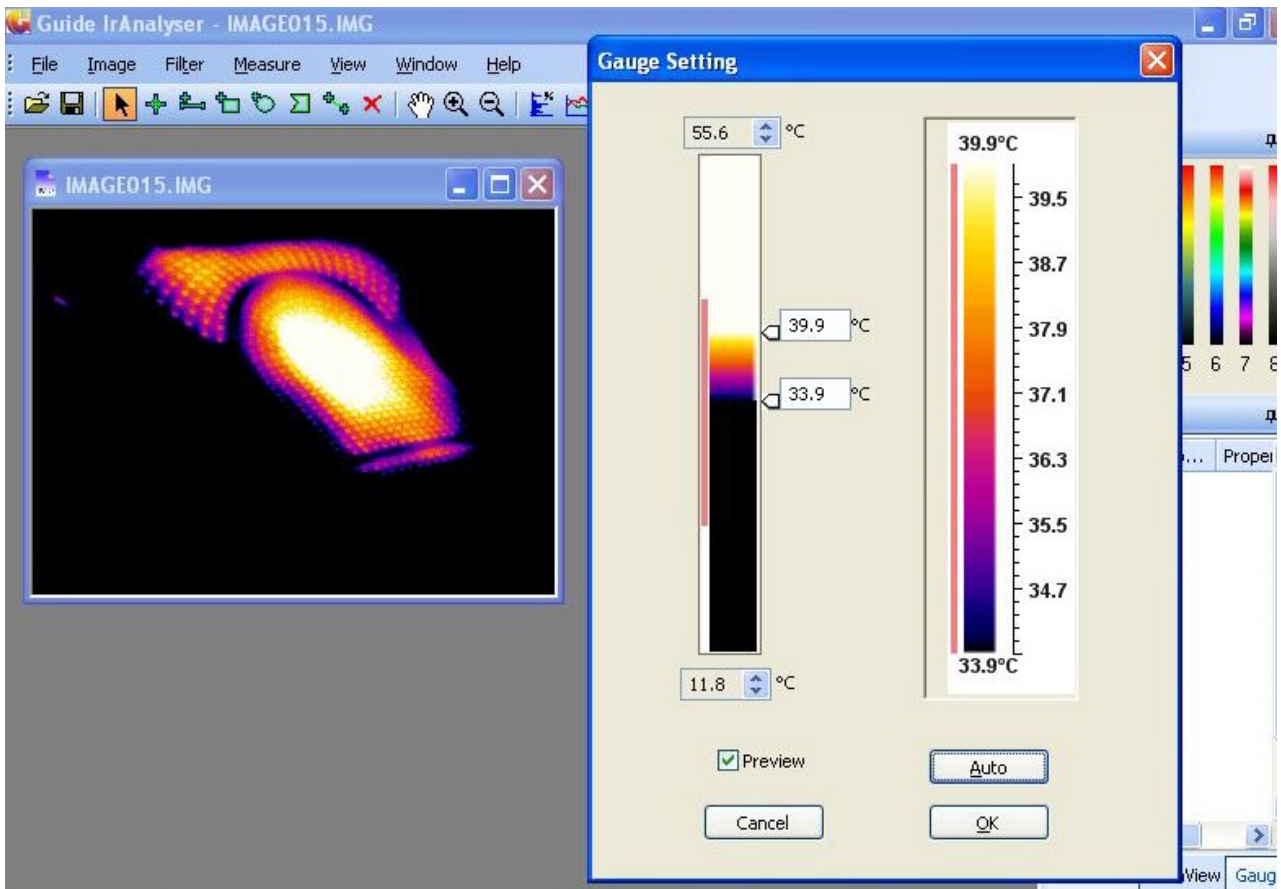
Guide IrAnalyser - IMAGE015.IMG

File Image Filter Measure View Window Help

IMAGE015.IMG

Gauge Setting

55.6 °C

39.9 °C

33.9 °C

11.8 °C

39.9°C
39.5
38.7
37.9
37.1
36.3
35.5
34.7
33.9°C

Preview

Auto

Cancel

OK

5 6 7 8

Proper

View Gaug